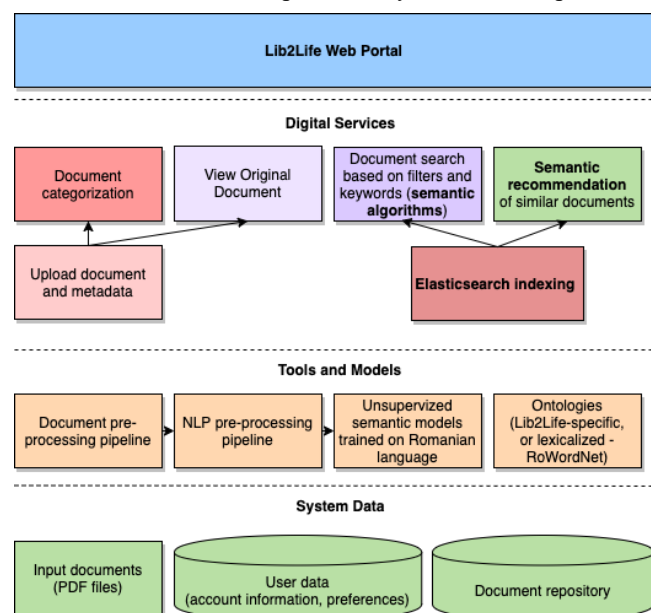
Lib2Life Web Portal

Digital Services

Document categorization

View Original Document

Document search based on filters and keywords (**semantic algorithms**)

**Semantic recommendation** of similar documents

Upload document and metadata

**Elasticsearch indexing**

Tools and Models

Document pre-processing pipeline

NLP pre-processing pipeline

Unsupervized semantic models trained on Romanian language

Ontologies (Lib2Life-specific, or lexicalized - RoWordNet)

System Data

Input documents (PDF files)

User data (account information, preferences)

Document repository